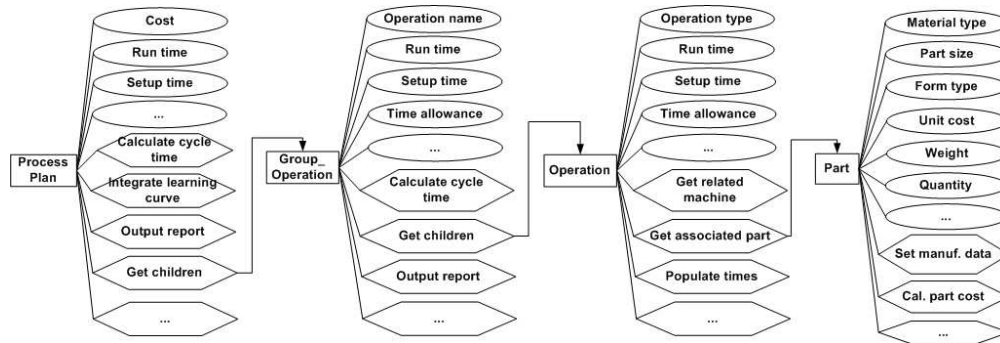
Process Plan

Cost

Run time

Setup time

...

Calculate cycle time

Integrate learning curve

Output report

Get children

...

Group_ Operation

Operation name

Run time

Setup time

Time allowance

...

Calculate cycle time

Get children

Output report

...

Operation

Operation type

Run time

Setup time

Time allowance

...

Get related machine

Get associated part

Populate times

...

Part

Material type

Part size

Form type

Unit cost

Weight

Quantity

...

Set manuf. data

Cal. part cost

...